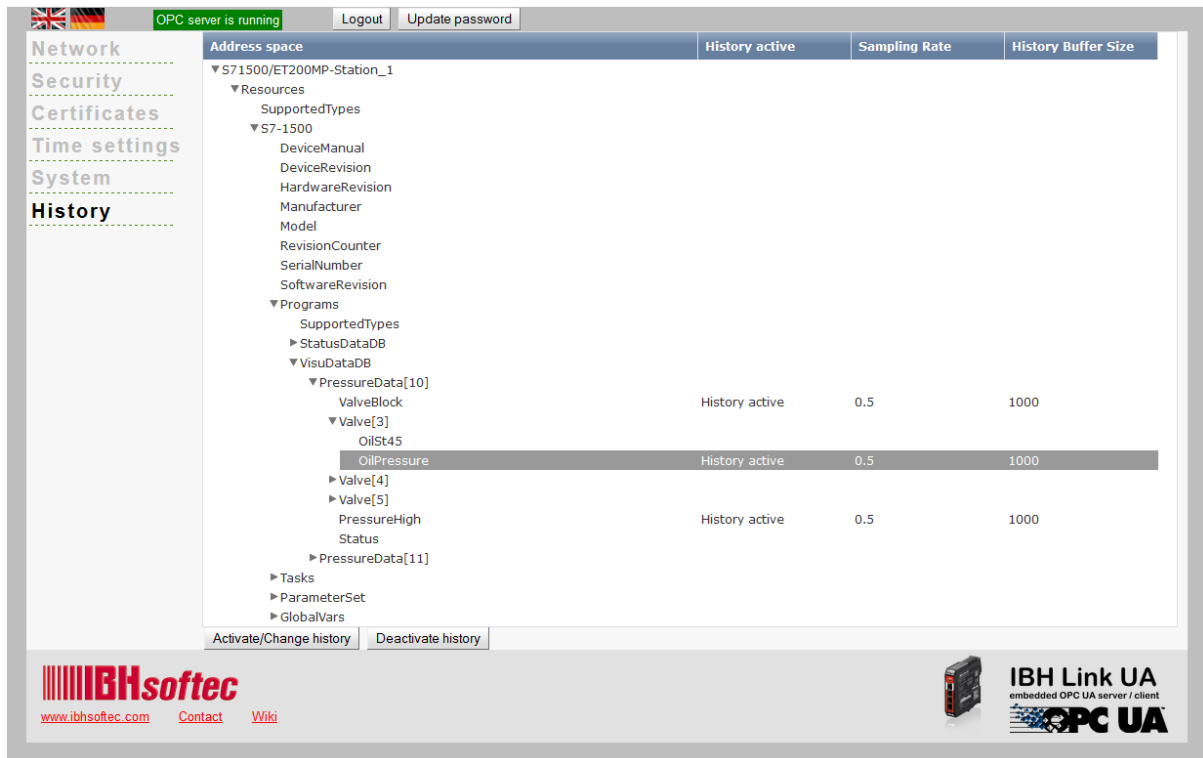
OPC server is running
Logout
Update password

Network
Security
Certificates
Time settings
System
History

| Address space | History active | Sampling Rate | History Buffer Size |
|---|---|---|---|
| ▼S71500/ET200MP-Station_1 | | | |
| ▼Resources | | | |
| SupportedTypes | | | |
| ▼S7-1500 | | | |
| DeviceManual | | | |
| DeviceRevision | | | |
| HardwareRevision | | | |
| Manufacturer | | | |
| Model | | | |
| RevisionCounter | | | |
| SerialNumber | | | |
| SoftwareRevision | | | |
| ▼Programs | | | |
| SupportedTypes | | | |
| ▶StatusDataDB | | | |
| ▼VisuDataDB | | | |
| ▼PressureData[10] | | | |
| ValveBlock | History active | 0.5 | 1000 |
| ▼Valve[3] | | | |
| OilSt45 | | | |
| OilPressure | History active | 0.5 | 1000 |
| ▶Valve[4] | | | |
| ▶Valve[5] | | | |
| PressureHigh | History active | 0.5 | 1000 |
| Status | | | |
| ▶PressureData[11] | | | |
| ▶Tasks | | | |
| ▶ParameterSet | | | |
| ▶GlobalVars | | | |

Activate/Change history
Deactivate history

IBHsoftec
www.ibhsoftec.com
Contact
Wiki

IBH Link UA
embedded OPC UA server / client
OPC UA